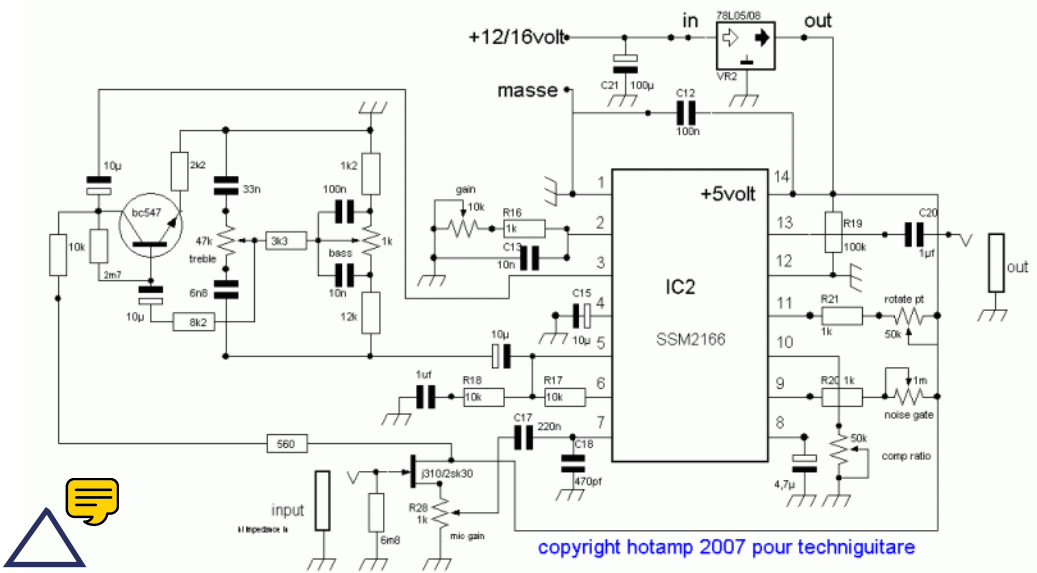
+12/16volt
in
78L05/08
out
VR2
C21 100µ
masse
C12
100n
1
2
3
4
5
6
7
14
13
12
11
10
9
8
+5volt
IC2
SSM2166
gain
10k
R16
1k
C13
10n
C15
10µ
10µ
1uf
R18
10k
R17
10k
C17
220n
C18
470pf
R19
100k
C20
1µf
out
R21
1k
rotate pt
50k
R20 1k
1m
noise gate
50k
comp ratio
4,7µ
10µ
2k2
33n
1k2
100n
bc547
10k
2m7
47k
treble
3k3
1k
bass
10n
6n8
12k
10µ
8k2
560
j310/2sk30
R28
1k
mic gain
input
hi impedance in
6m8
copyright hotamp 2007 pour techniguitare